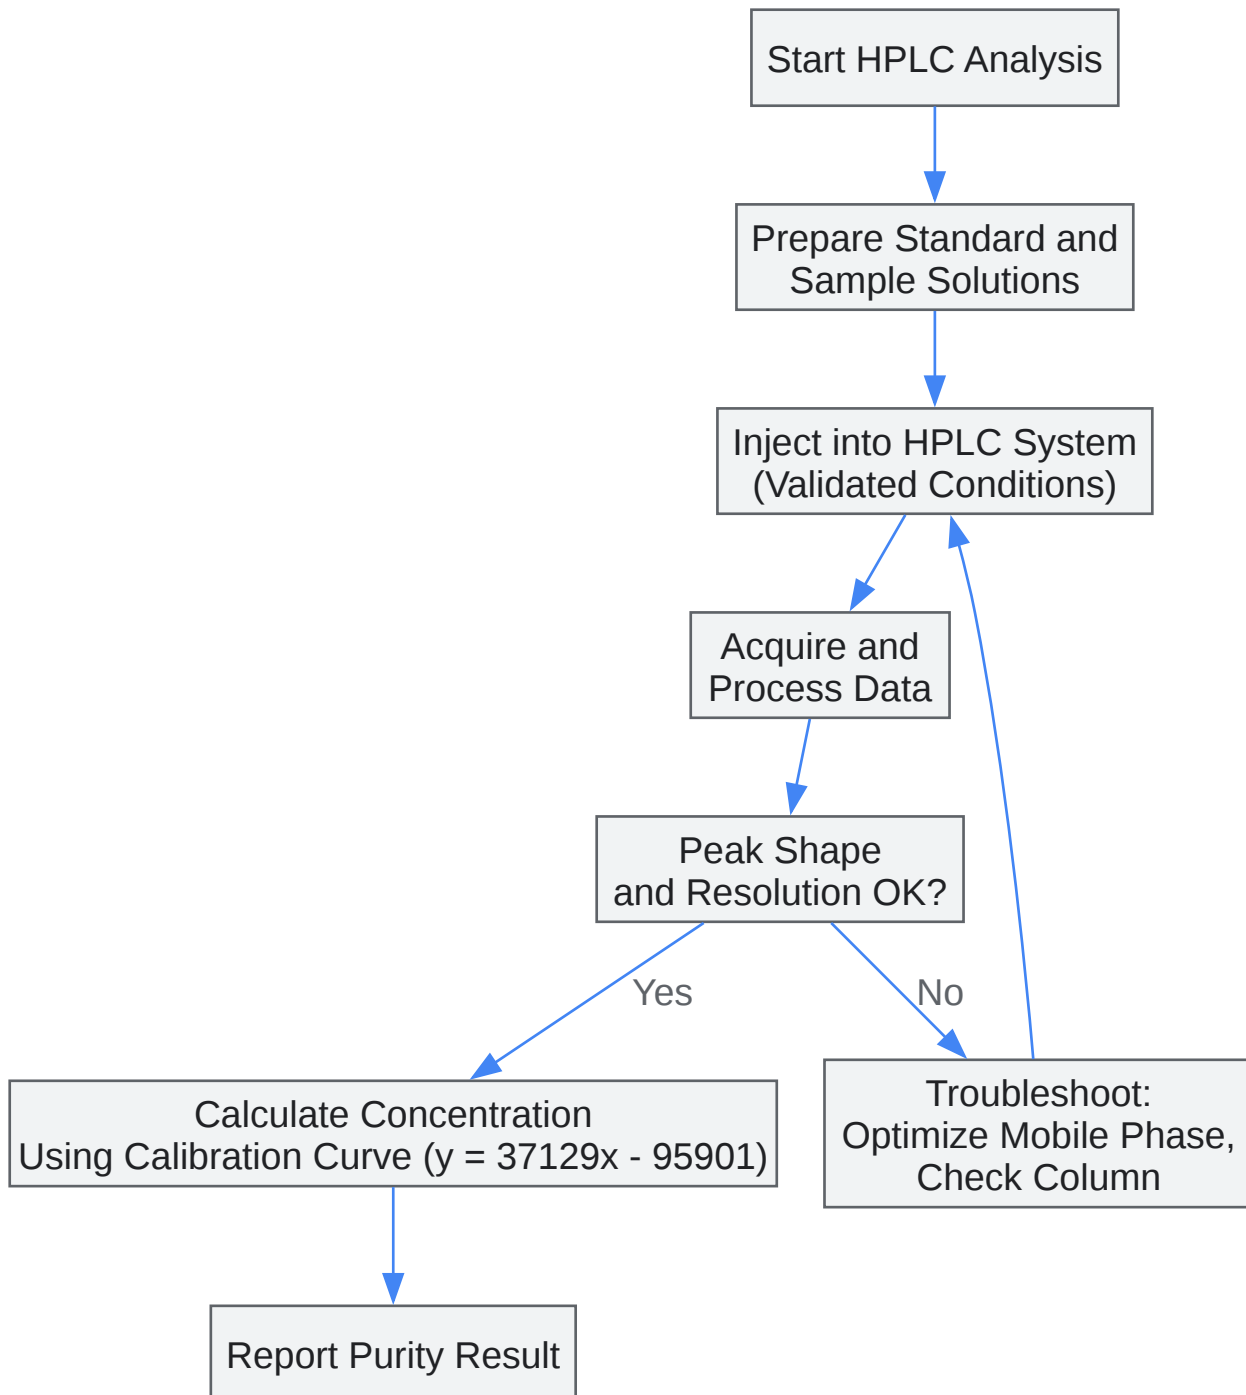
Start HPLC Analysis

Prepare Standard and Sample Solutions

Inject into HPLC System (Validated Conditions)

Acquire and Process Data

Peak Shape and Resolution OK?

Yes

No

Calculate Concentration Using Calibration Curve (y = 37129x - 95901)

Troubleshoot: Optimize Mobile Phase, Check Column

Report Purity Result